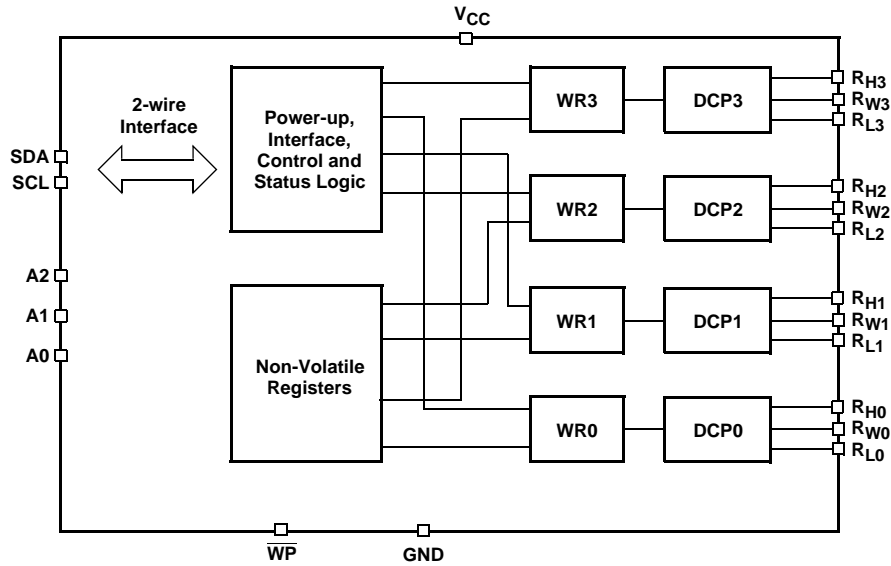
$V_{CC}$

2-wire Interface

SDA
SCL

A2
A1
A0

Power-up, Interface, Control and Status Logic

Non-Volatile Registers

WR3
DCP3
WR2
DCP2
WR1
DCP1
WR0
DCP0

$R_{H3}$
$R_{W3}$
$R_{L3}$
$R_{H2}$
$R_{W2}$
$R_{L2}$
$R_{H1}$
$R_{W1}$
$R_{L1}$
$R_{H0}$
$R_{W0}$
$R_{L0}$

$\overline{WP}$
GND